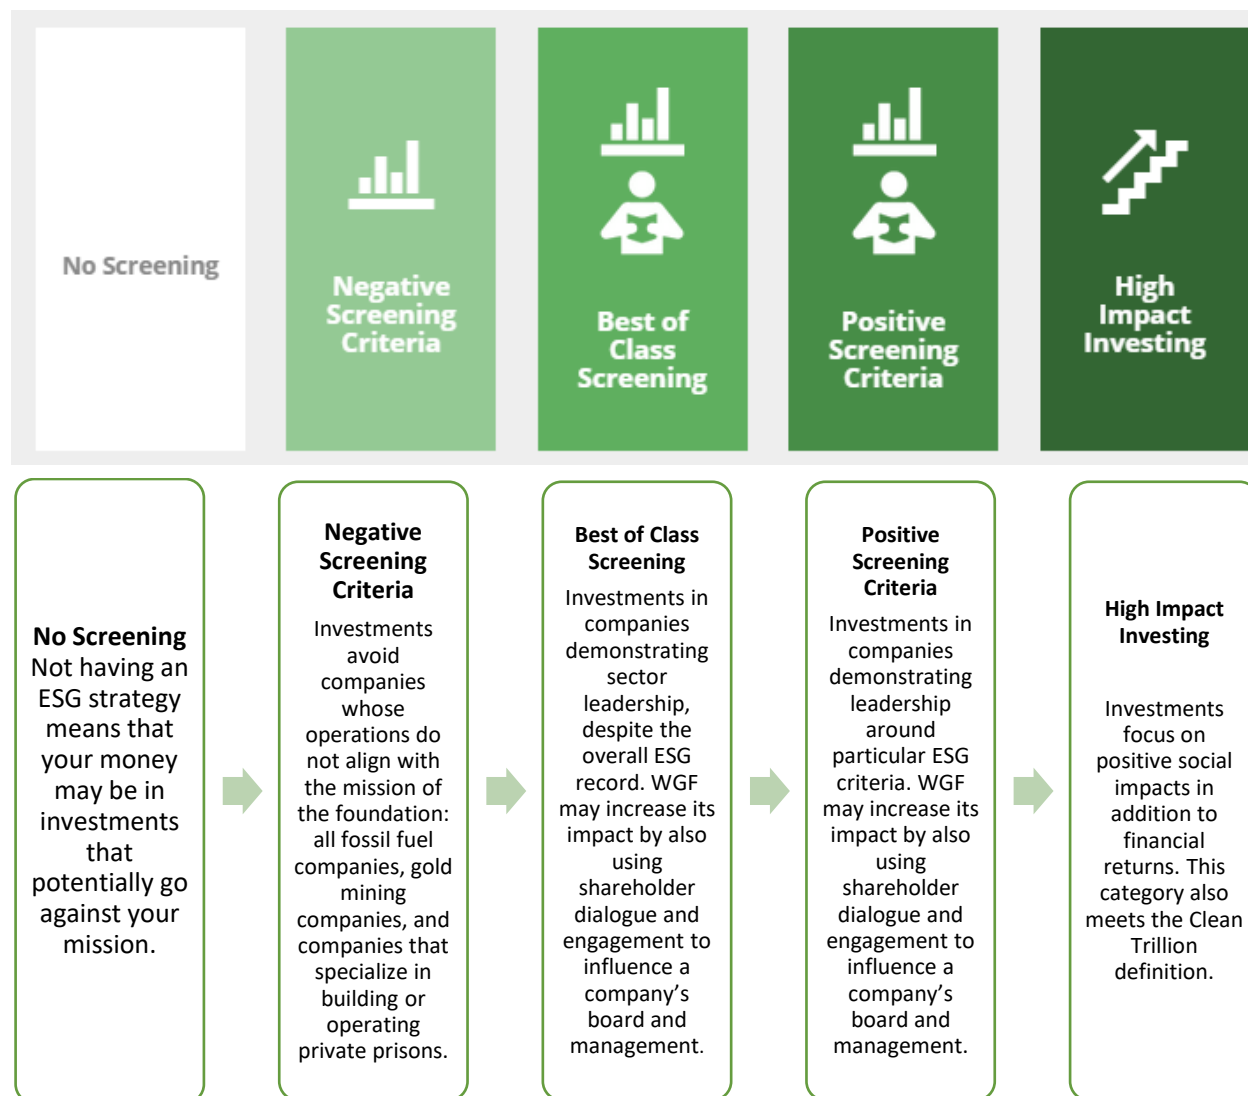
No Screening

Negative Screening Criteria

Best of Class Screening

Positive Screening Criteria

High Impact Investing

No Screening
Not having an ESG strategy means that your money may be in investments that potentially go against your mission.

Negative Screening Criteria
Investments avoid companies whose operations do not align with the mission of the foundation: all fossil fuel companies, gold mining companies, and companies that specialize in building or operating private prisons.

Best of Class Screening
Investments in companies demonstrating sector leadership, despite the overall ESG record. WGF may increase its impact by also using shareholder dialogue and engagement to influence a company's board and management.

Positive Screening Criteria
Investments in companies demonstrating leadership around particular ESG criteria. WGF may increase its impact by also using shareholder dialogue and engagement to influence a company's board and management.

High Impact Investing

Investments focus on positive social impacts in addition to financial returns. This category also meets the Clean Trillion definition.